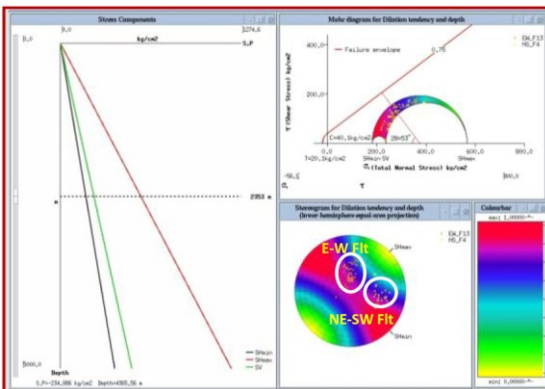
Stress Components

0,0

0,0

1274,5

kg/cm2

S,P

2353 m

5000,0

Depth

SHmin
SHmax
SV

S,P=234,886 kg/cm2 Depth=4065,56 m

Mohr diagram for Dilation tendency and depth

400,0

200,0

τ (Shear Stress) kg/cm2

Failure envelope

0,75

EW_F13
NS_F4

C=40,1kg/cm2

2θ=53°

T=20,1kg/cm2

0,0

200,0

400,0

600,0

800,0

SHmin

SV

SHmax

σₙ (Total Normal Stress) kg/cm2

-50,0

900,0

σ₁

τ

Stereogram for Dilation tendency and depth (lower-hemisphere-equal-area projection)

EW_F13
NS_F4

E-W Flt

SHmax

NE-SW Flt

SHmin

Colorbar

max 1,00000

min 0,00000